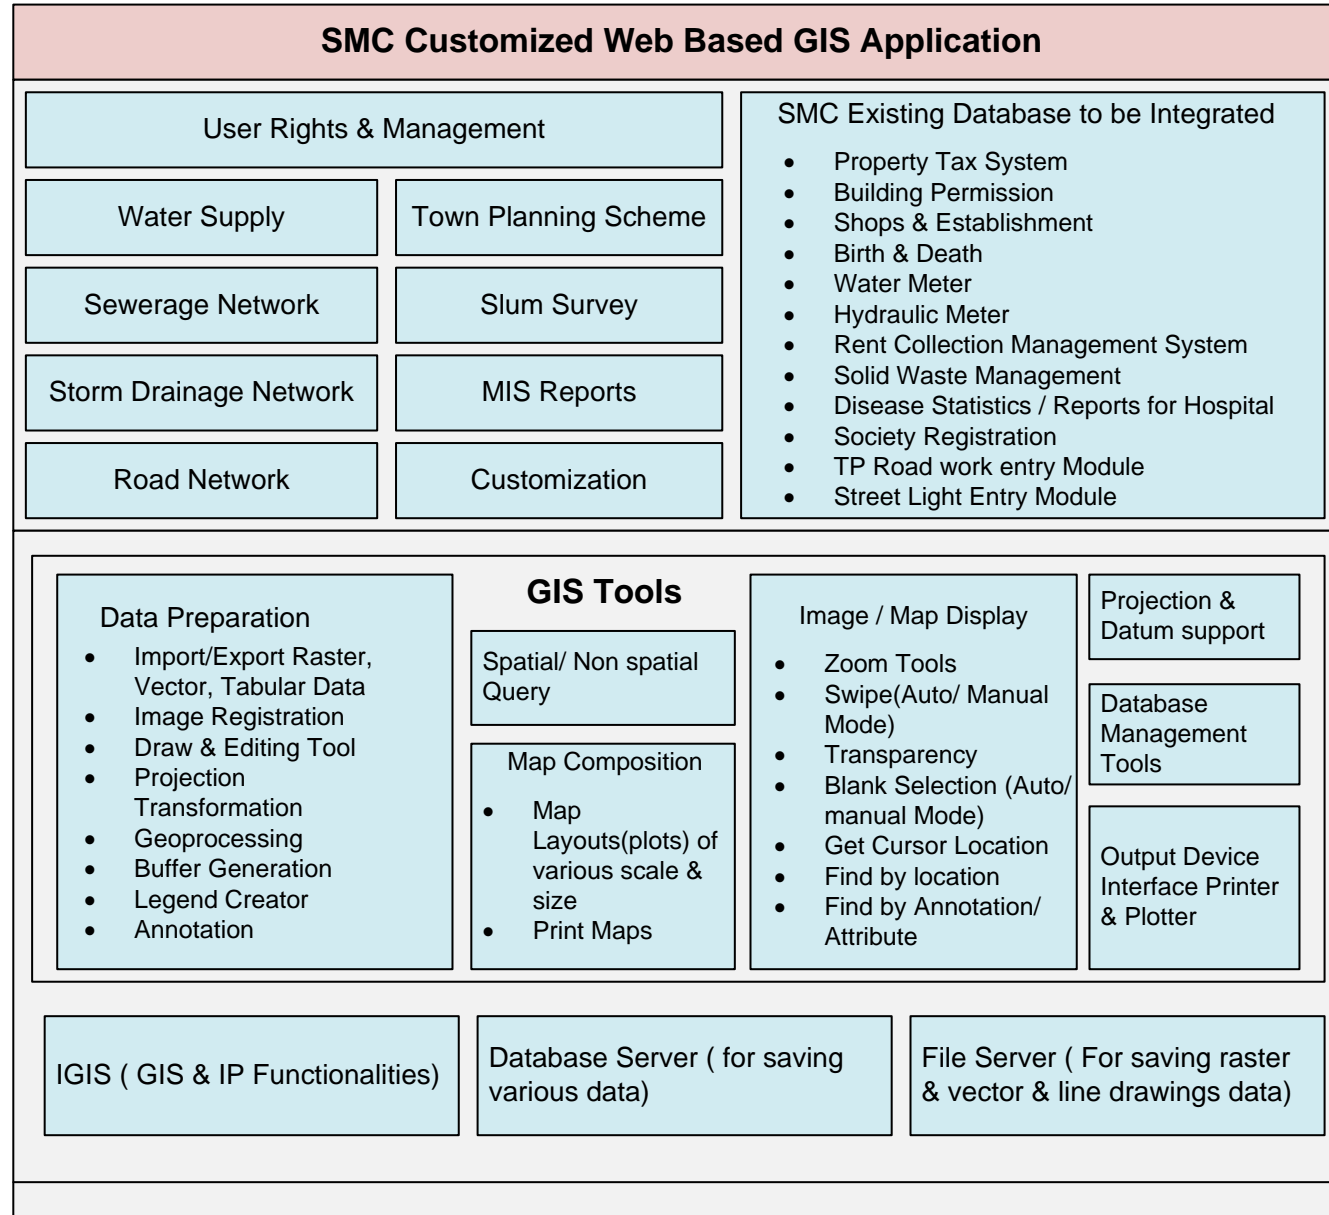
SMC Customized Web Based GIS Application

User Rights & Management

Water Supply

Town Planning Scheme

Sewerage Network

Slum Survey

Storm Drainage Network

MIS Reports

Road Network

Customization

SMC Existing Database to be Integrated

- Property Tax System
- Building Permission
- Shops & Establishment
- Birth & Death
- Water Meter
- Hydraulic Meter
- Rent Collection Management System
- Solid Waste Management
- Disease Statistics / Reports for Hospital
- Society Registration
- TP Road work entry Module
- Street Light Entry Module

GIS Tools

Data Preparation

- Import/Export Raster, Vector, Tabular Data
- Image Registration
- Draw & Editing Tool
- Projection Transformation
- Geoprocessing
- Buffer Generation
- Legend Creator
- Annotation

Spatial/ Non spatial Query

Map Composition

- Map Layouts(plots) of various scale & size
- Print Maps

Image / Map Display

- Zoom Tools
- Swipe(Auto/ Manual Mode)
- Transparency
- Blank Selection (Auto/ manual Mode)
- Get Cursor Location
- Find by location
- Find by Annotation/ Attribute

Projection & Datum support

Database Management Tools

Output Device Interface Printer & Plotter

IGIS ( GIS & IP Functionalities)

Database Server ( for saving various data)

File Server ( For saving raster & vector & line drawings data)